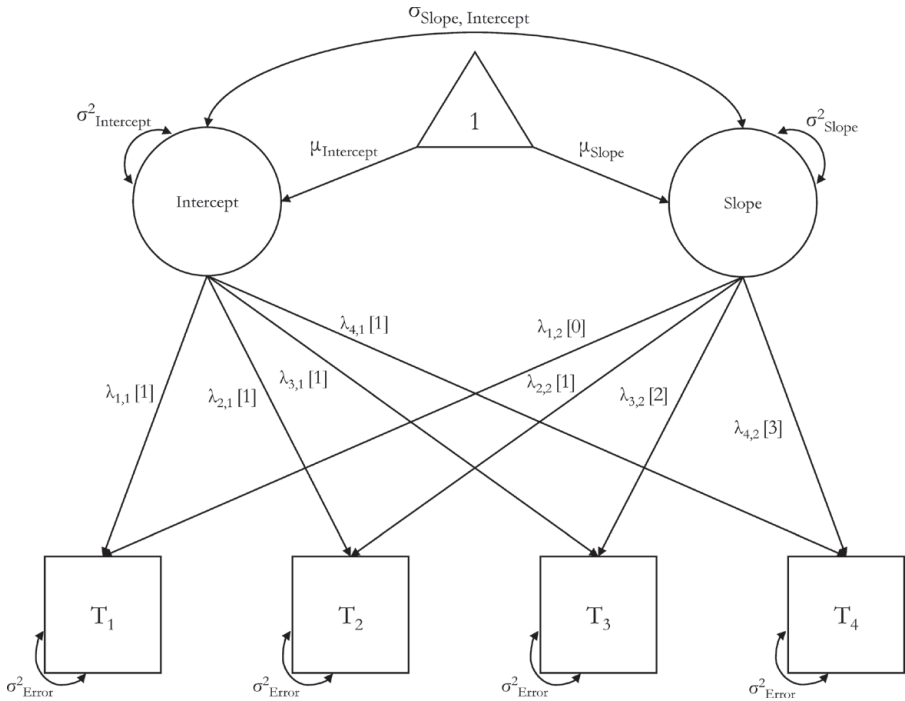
$\sigma_{Slope, Intercept}$

$\sigma^2_{Intercept}$

1

$\sigma^2_{Slope}$

$\mu_{Intercept}$

$\mu_{Slope}$

Intercept

Slope

$\lambda_{4,1}$ [1]

$\lambda_{1,2}$ [0]

$\lambda_{1,1}$ [1]

$\lambda_{2,1}$ [1]

$\lambda_{3,1}$ [1]

$\lambda_{2,2}$ [1]

$\lambda_{3,2}$ [2]

$\lambda_{4,2}$ [3]

$T_1$

$T_2$

$T_3$

$T_4$

$\sigma^2_{Error}$

$\sigma^2_{Error}$

$\sigma^2_{Error}$

$\sigma^2_{Error}$